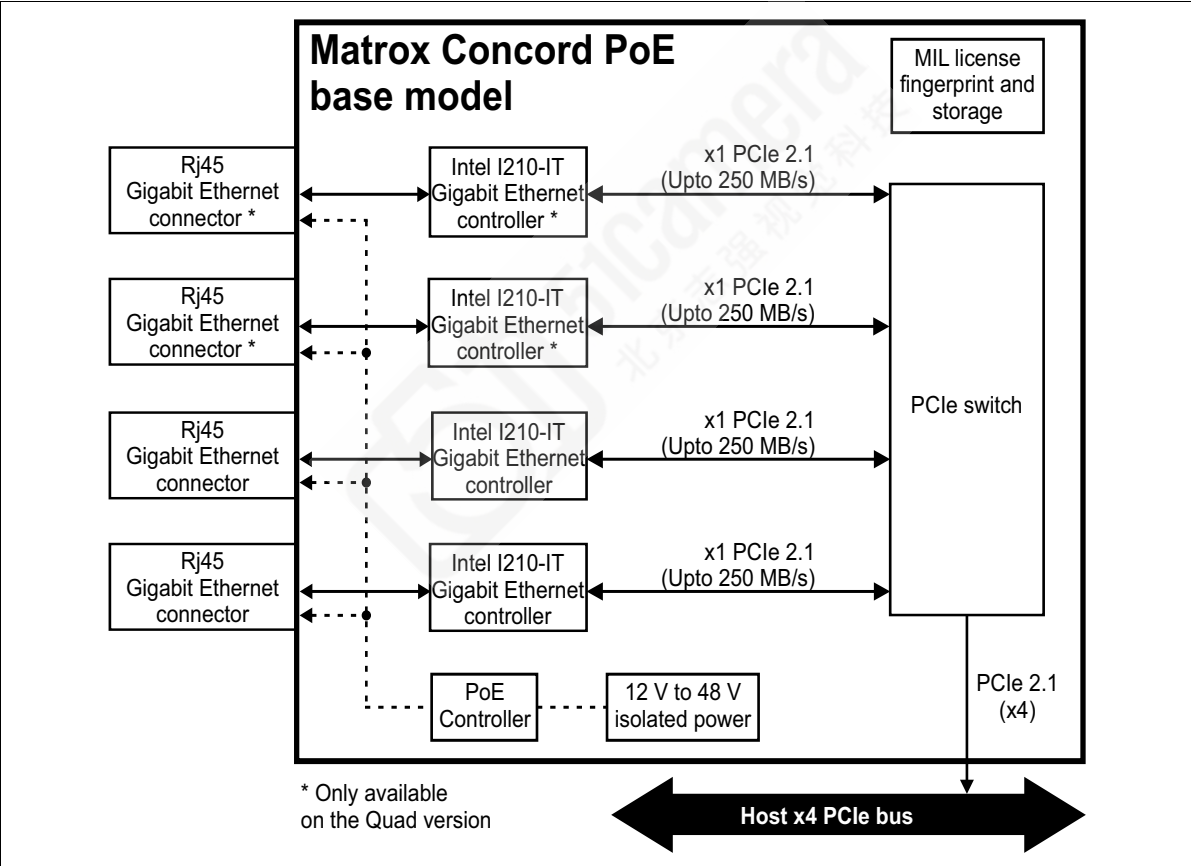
Matrox Concord PoE base model

MIL license fingerprint and storage

Rj45 Gigabit Ethernet connector *

Intel I210-IT Gigabit Ethernet controller *

x1 PCIe 2.1 (Upto 250 MB/s)

Rj45 Gigabit Ethernet connector *

Intel I210-IT Gigabit Ethernet controller *

x1 PCIe 2.1 (Upto 250 MB/s)

PCIe switch

Rj45 Gigabit Ethernet connector

Intel I210-IT Gigabit Ethernet controller

x1 PCIe 2.1 (Upto 250 MB/s)

Rj45 Gigabit Ethernet connector

Intel I210-IT Gigabit Ethernet controller

x1 PCIe 2.1 (Upto 250 MB/s)

PoE Controller

12 V to 48 V isolated power

PCIe 2.1 (x4)

* Only available on the Quad version

Host x4 PCIe bus